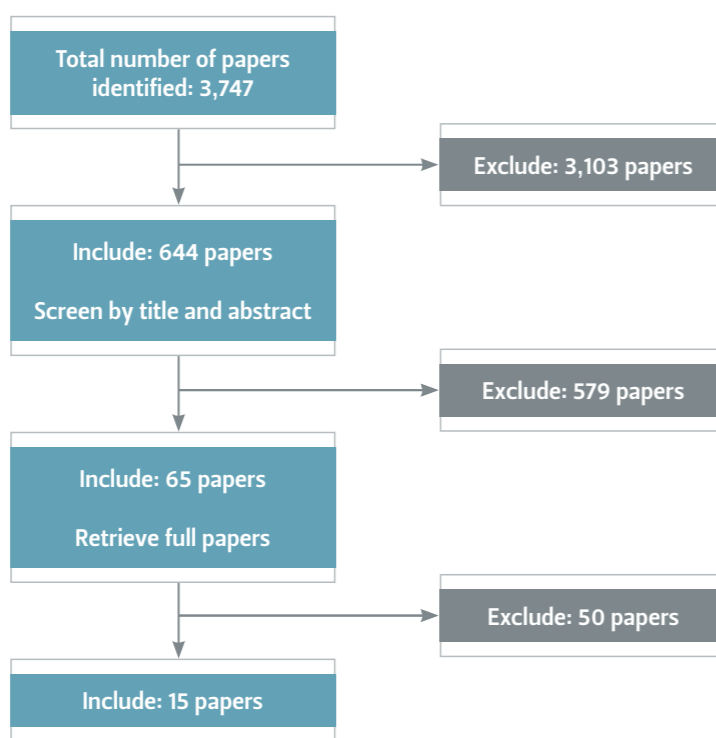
Total number of papers identified: 3,747

Exclude: 3,103 papers

Include: 644 papers

Screen by title and abstract

Exclude: 579 papers

Include: 65 papers

Retrieve full papers

Exclude: 50 papers

Include: 15 papers